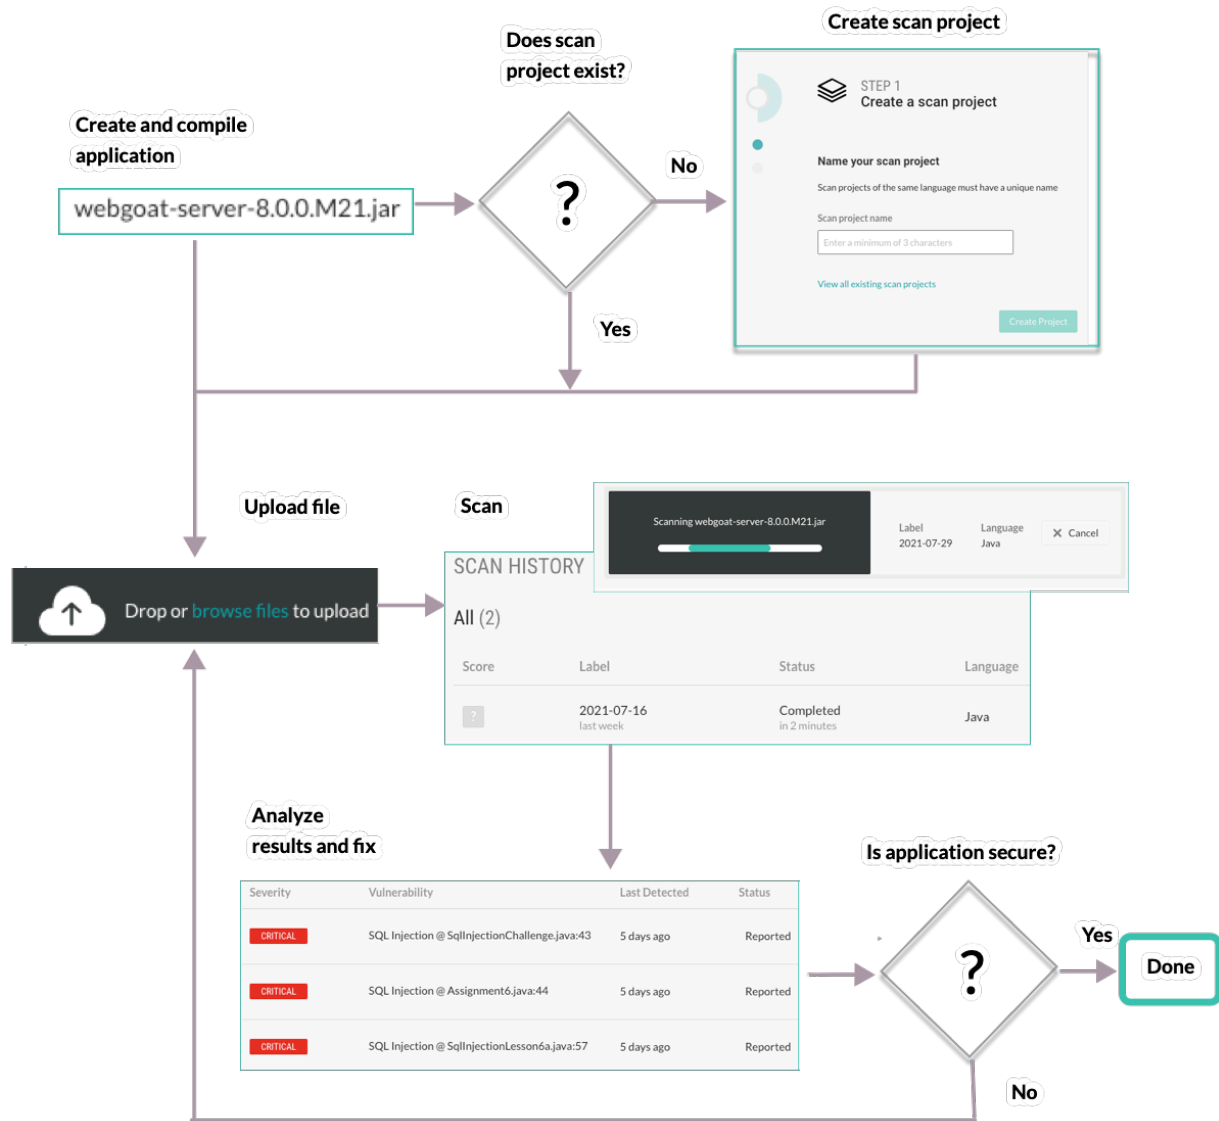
Create and compile application

webgoat-server-8.0.0.M21.jar

Does scan project exist?

?

No

Yes

Create scan project

STEP 1
Create a scan project

Name your scan project

Scan projects of the same language must have a unique name

Scan project name

Enter a minimum of 3 characters

View all existing scan projects

Create Project

Upload file

Drop or browse files to upload

Scan

Scanning webgoat-server-8.0.0.M21.jar

Label
2021-07-29

Language
Java

× Cancel

SCAN HISTORY

All (2)

| Score | Label | Status | Language |
|---|---|---|---|
| ? | 2021-07-16 last week | Completed in 2 minutes | Java |

Analyze results and fix

| Severity | Vulnerability | Last Detected | Status |
|---|---|---|---|
| CRITICAL | SQL Injection @ SqlInjectionChallenge.java:43 | 5 days ago | Reported |
| CRITICAL | SQL Injection @ Assignment6.java:44 | 5 days ago | Reported |
| CRITICAL | SQL Injection @ SqlInjectionLesson6a.java:57 | 5 days ago | Reported |

Is application secure?

?

Yes

Done

No